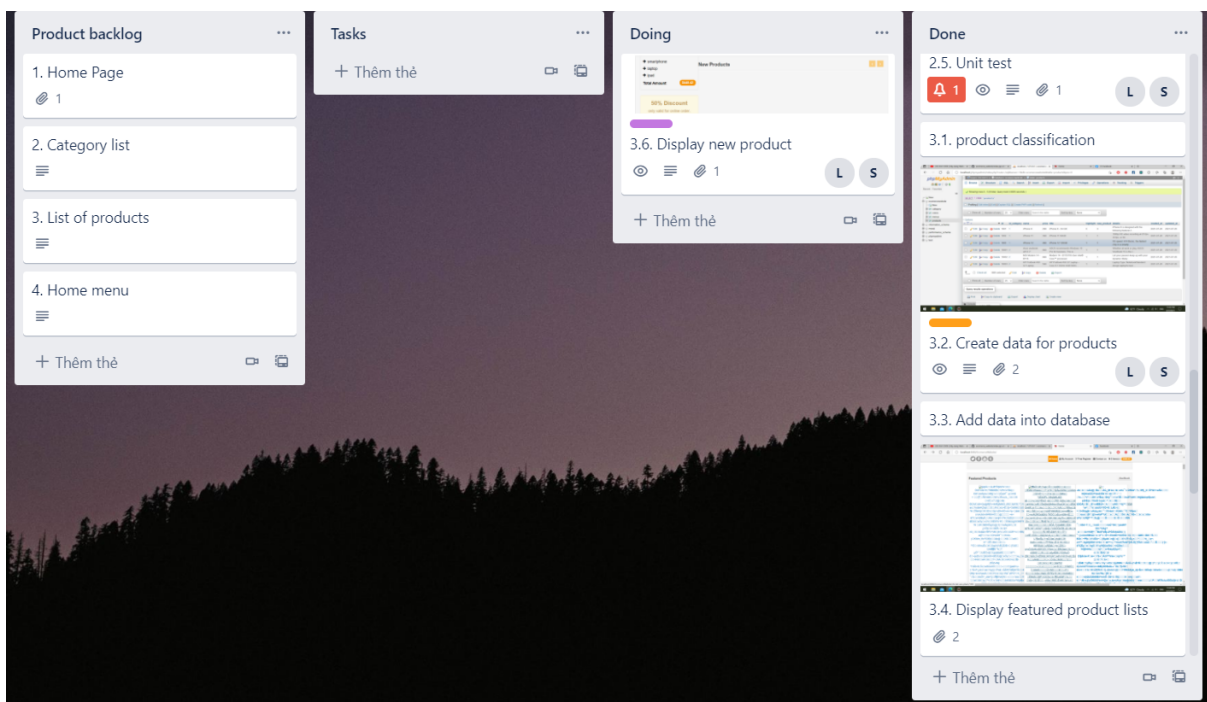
Product backlog ···

1. Home Page
1

2. Category list

3. List of products

4. Home menu

+ Thêm thẻ

Tasks ···

+ Thêm thẻ

Doing ···

New Products
50% Discount

3.6. Display new product
1
L S

+ Thêm thẻ

Done ···

2.5. Unit test
1 1
L S

3.1. product classification

3.2. Create data for products
2
L S

3.3. Add data into database

Featured Products

3.4. Display featured product lists
2

+ Thêm thẻ